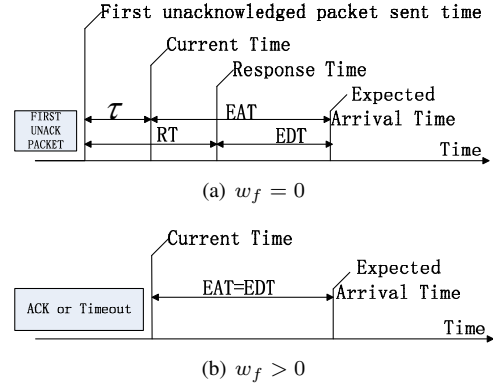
First unacknowledged packet sent time

Current Time

Response Time

FIRST UNACK PACKET

$\tau$

EAT

RT

EDT

Expected Arrival Time

Time

(a) $w_f = 0$

Current Time

Expected

ACK or Timeout

EAT=EDT

Arrival Time

Time

(b) $w_f > 0$